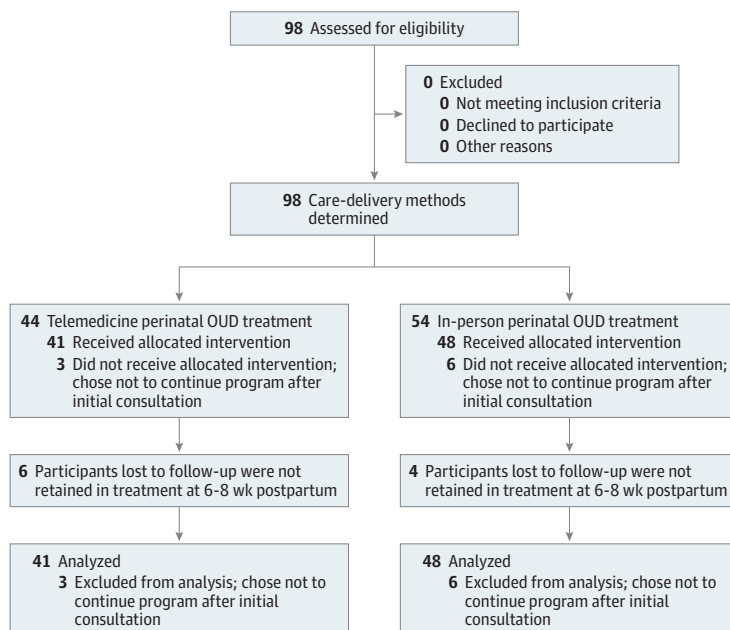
98 Assessed for eligibility

0 Excluded
0 Not meeting inclusion criteria
0 Declined to participate
0 Other reasons

98 Care-delivery methods determined

44 Telemedicine perinatal OUD treatment
41 Received allocated intervention
3 Did not receive allocated intervention; chose not to continue program after initial consultation

6 Participants lost to follow-up were not retained in treatment at 6-8 wk postpartum

41 Analyzed
3 Excluded from analysis; chose not to continue program after initial consultation

54 In-person perinatal OUD treatment
48 Received allocated intervention
6 Did not receive allocated intervention; chose not to continue program after initial consultation

4 Participants lost to follow-up were not retained in treatment at 6-8 wk postpartum

48 Analyzed
6 Excluded from analysis; chose not to continue program after initial consultation